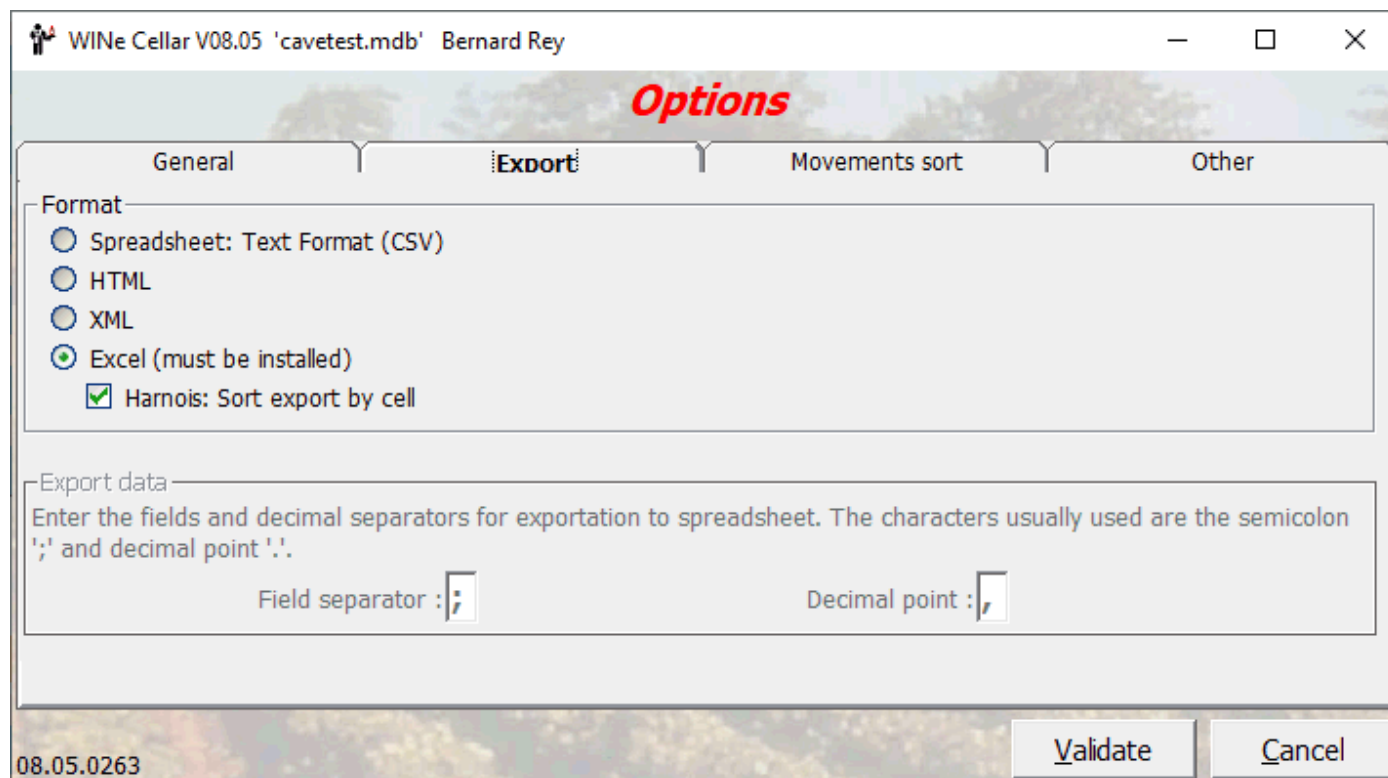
WINe Cellar V08.05 'cavetest.mdb' Bernard Rey

Options

General | Export | Movements sort | Other

Format
Spreadsheet: Text Format (CSV)
HTML
XML
Excel (must be installed)
Harnois: Sort export by cell

Export data
Enter the fields and decimal separators for exportation to spreadsheet. The characters usually used are the semicolon ';' and decimal point '.'.

Field separator : ;

Decimal point : ,

08.05.0263

Validate

Cancel